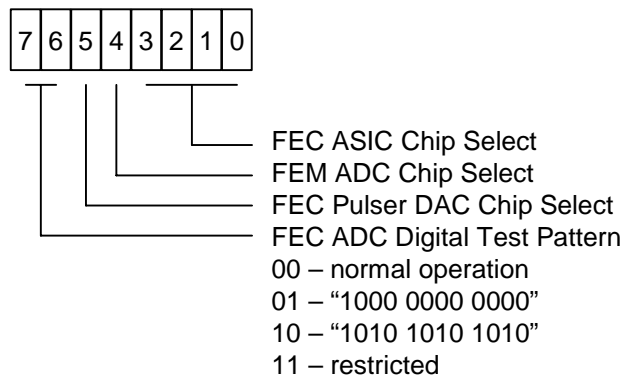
| 7 | 6 | 5 | 4 | 3 | 2 | 1 | 0 |
|---|---|---|---|---|---|---|---|

FEC ASIC Chip Select
FEM ADC Chip Select
FEC Pulser DAC Chip Select
FEC ADC Digital Test Pattern
00 – normal operation
01 – “1000 0000 0000”
10 – “1010 1010 1010”
11 – restricted